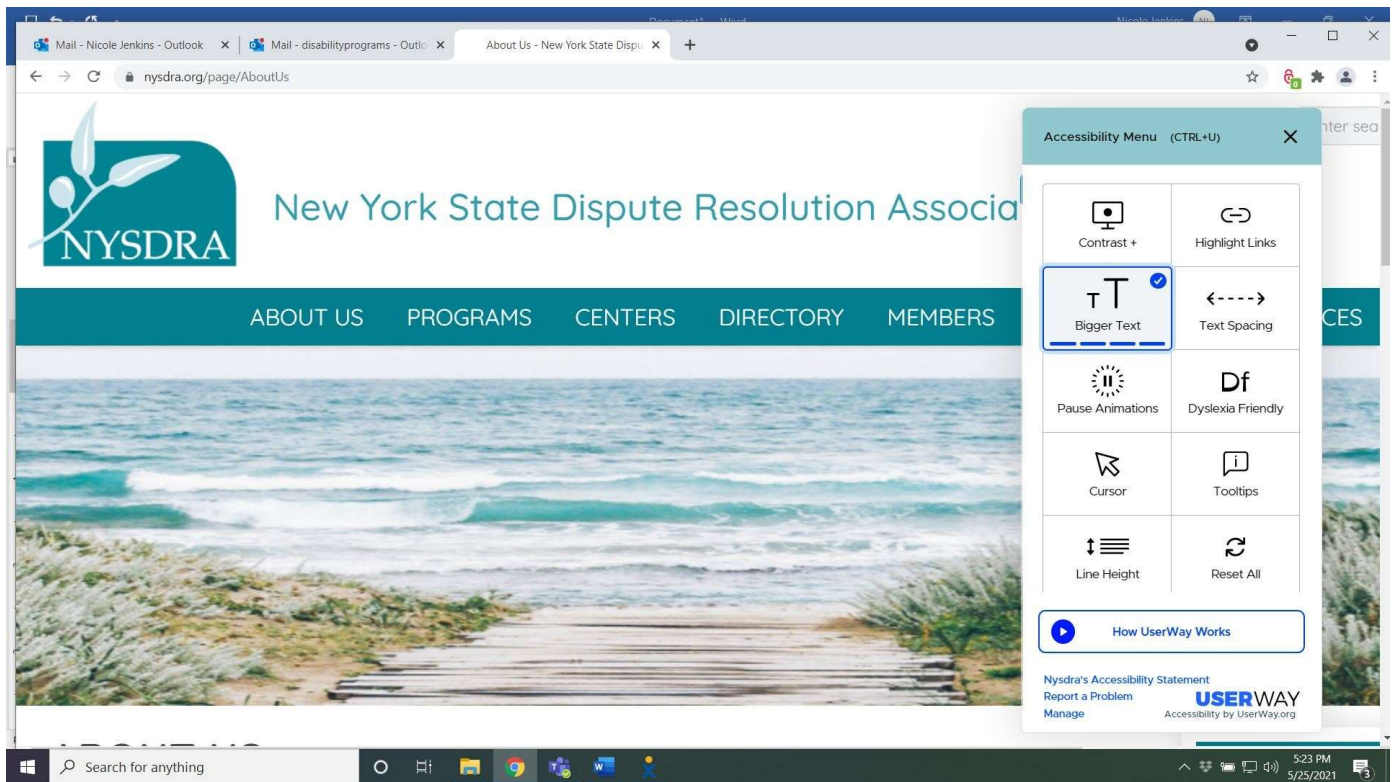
Document1 - Word
Nicole Jenkins

Mail - Nicole Jenkins - Outlook ×
Mail - disabilityprograms - Outlo ×
About Us - New York State Dispu ×
+

nysdra.org/page/AboutUs

NYSDRA

New York State Dispute Resolution Associa

nter sea

ABOUT US PROGRAMS CENTERS DIRECTORY MEMBERS CES

Accessibility Menu (CTRL+U)

Contrast +
Highlight Links
Bigger Text
Text Spacing
Pause Animations
Df
Dyslexia Friendly
Cursor
Tooltips
Line Height
Reset All

How UserWay Works

Nysdra's Accessibility Statement
Report a Problem
Manage
USERWAY
Accessibility by UserWay.org

Search for anything

5:23 PM
5/25/2021